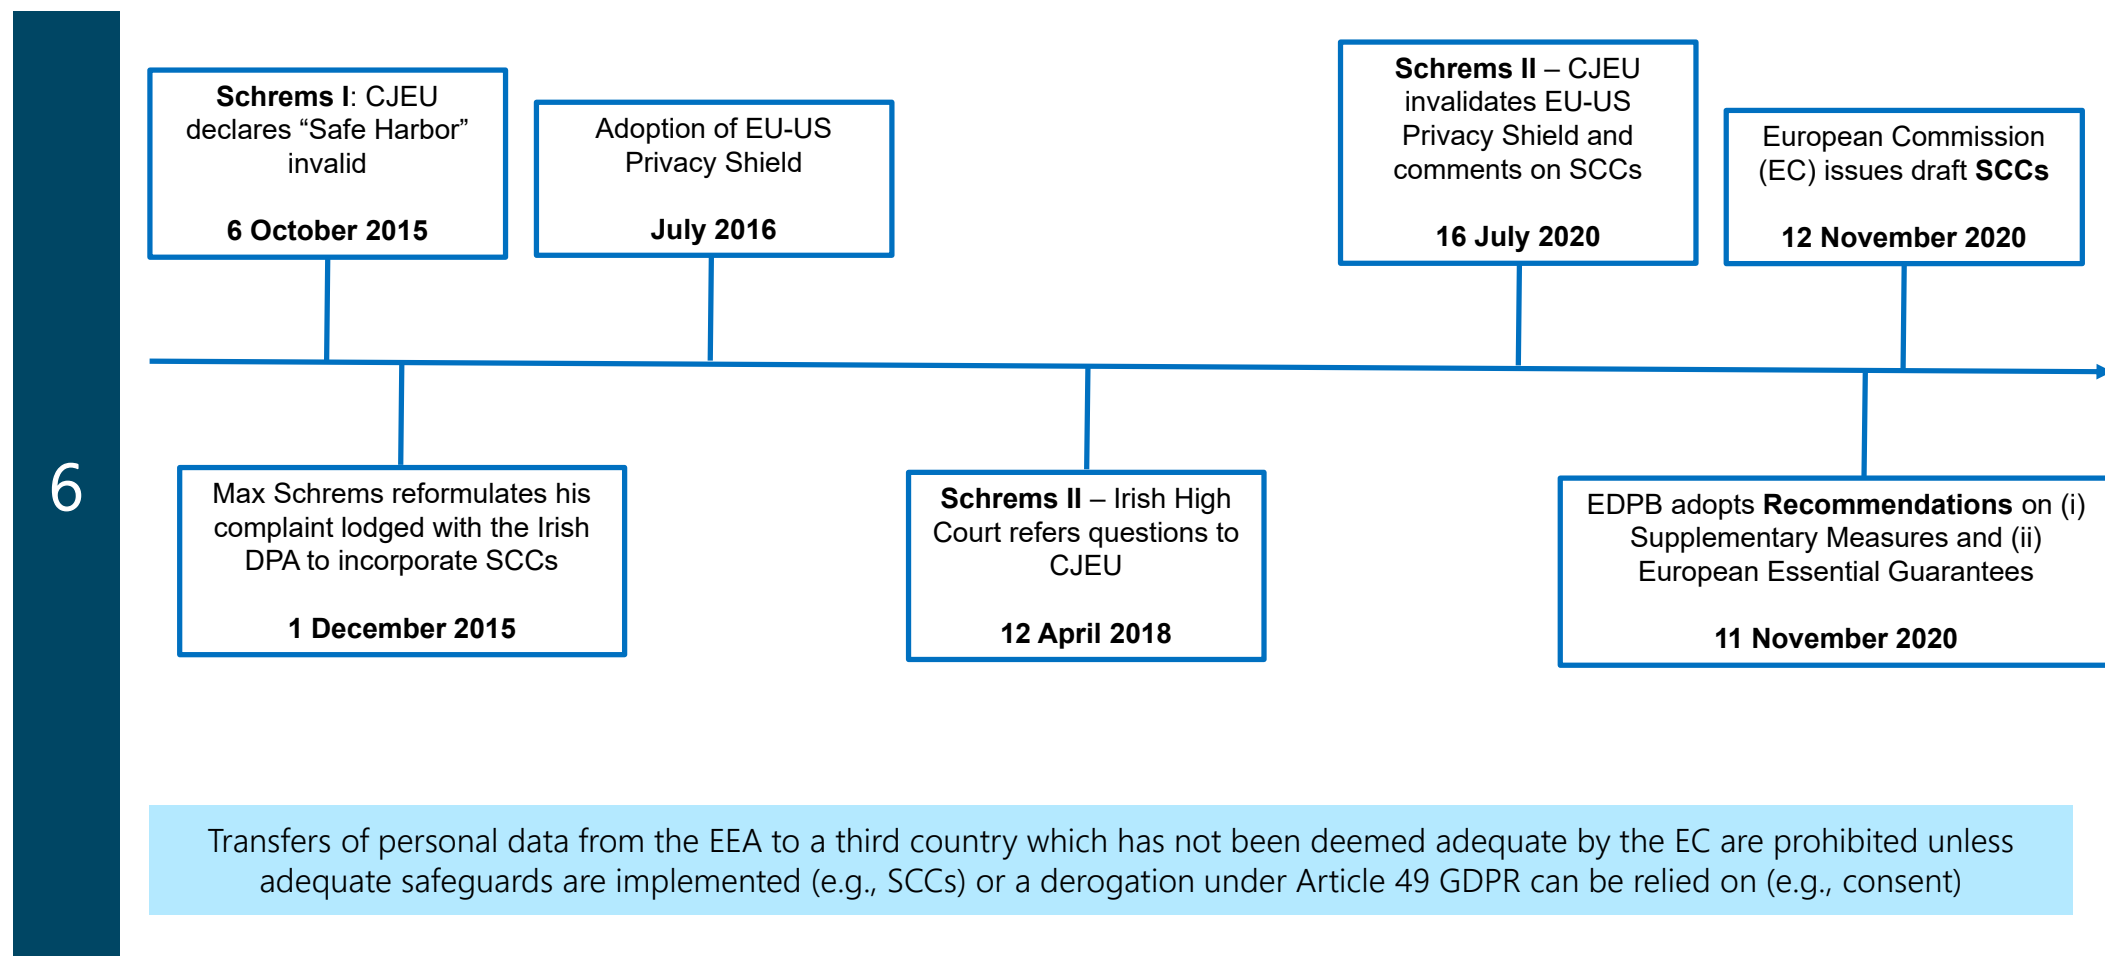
6

Schrems I: CJEU declares “Safe Harbor” invalid

6 October 2015

Max Schrems reformulates his complaint lodged with the Irish DPA to incorporate SCCs

1 December 2015

Adoption of EU-US Privacy Shield

July 2016

Schrems II – Irish High Court refers questions to CJEU

12 April 2018

Schrems II – CJEU invalidates EU-US Privacy Shield and comments on SCCs

16 July 2020

EDPB adopts Recommendations on (i) Supplementary Measures and (ii) European Essential Guarantees

11 November 2020

European Commission (EC) issues draft SCCs

12 November 2020

Transfers of personal data from the EEA to a third country which has not been deemed adequate by the EC are prohibited unless adequate safeguards are implemented (e.g., SCCs) or a derogation under Article 49 GDPR can be relied on (e.g., consent)